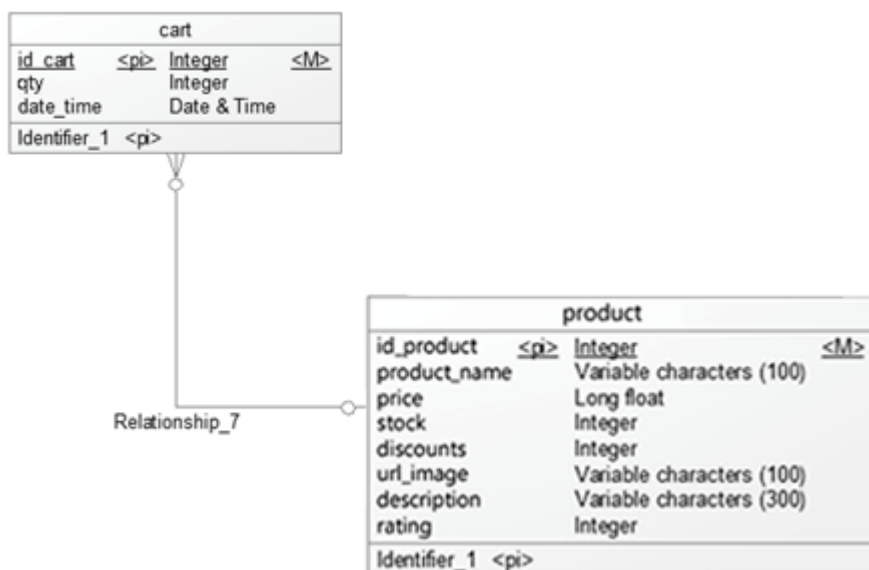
cart

| | | | |
|---|---|---|---|
| id_cart | <pi> | Integer | <M> |
| qty | | Integer | |
| date_time | | Date & Time | |

Identifier_1 <pi>

Relationship_7

product

| | | | |
|---|---|---|---|
| id_product | <pi> | Integer | <M> |
| product_name | | Variable characters (100) | |
| price | | Long float | |
| stock | | Integer | |
| discounts | | Integer | |
| url_image | | Variable characters (100) | |
| description | | Variable characters (300) | |
| rating | | Integer | |

Identifier_1 <pi>